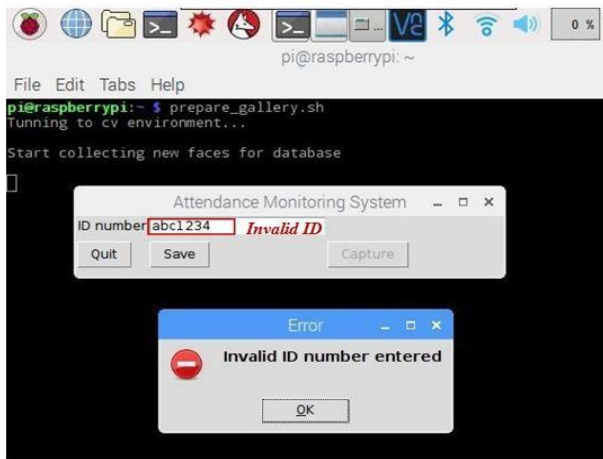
0 %

pi@raspberrypi: ~

File Edit Tabs Help

pi@raspberrypi:~ $ prepare_gallery.sh
Tunning to cv environment...

Start collecting new faces for database

Attendance Monitoring System

ID number abc1234 Invalid ID

Quit Save Capture

Error

Invalid ID number entered

OK